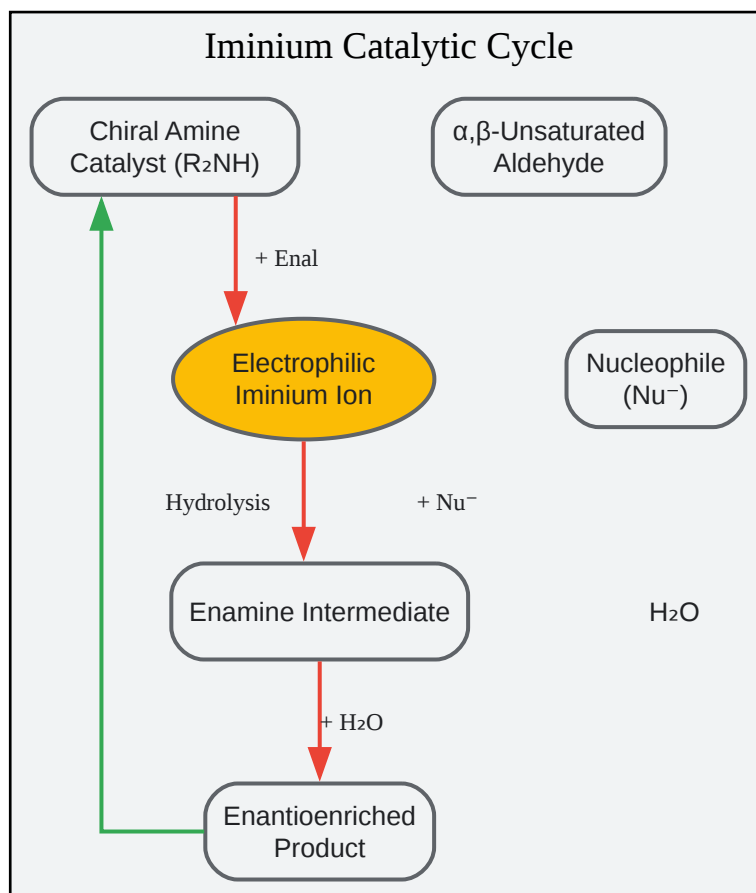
Iminium Catalytic Cycle

Chiral Amine Catalyst ($R_2NH$)

α,β-Unsaturated Aldehyde

+ Enal

Electrophilic Iminium Ion

Nucleophile ($Nu^-$)

Hydrolysis

+ $Nu^-$

Enamine Intermediate

$H_2O$

+ $H_2O$

Enantioenriched Product